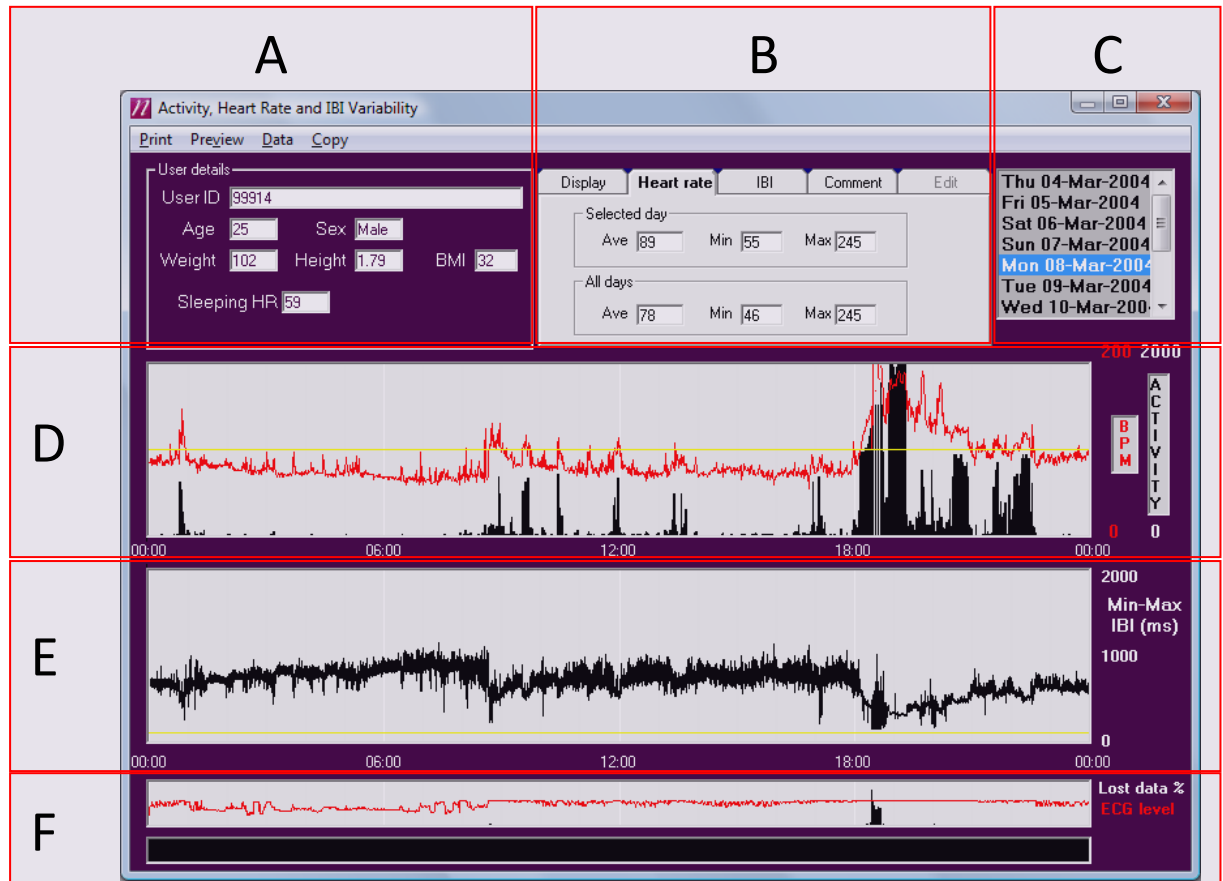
A

B

C

Activity, Heart Rate and IBI Variability

Print Preview Data Copy

User details
User ID 99914
Age 25 Sex Male
Weight 102 Height 1.79 BMI 32
Sleeping HR 59

Display | Heart rate | IBI | Comment | Edit

Selected day
Ave 89 Min 55 Max 245

All days
Ave 78 Min 46 Max 245

Thu 04-Mar-2004
Fri 05-Mar-2004
Sat 06-Mar-2004
Sun 07-Mar-2004
Mon 08-Mar-2004
Tue 09-Mar-2004
Wed 10-Mar-2004

D

200 2000

BPM

ACTIVITY

0 0

00:00 06:00 12:00 18:00 00:00

E

2000

Min-Max IBI (ms)

1000

0

00:00 06:00 12:00 18:00 00:00

F

Lost data %
ECG level